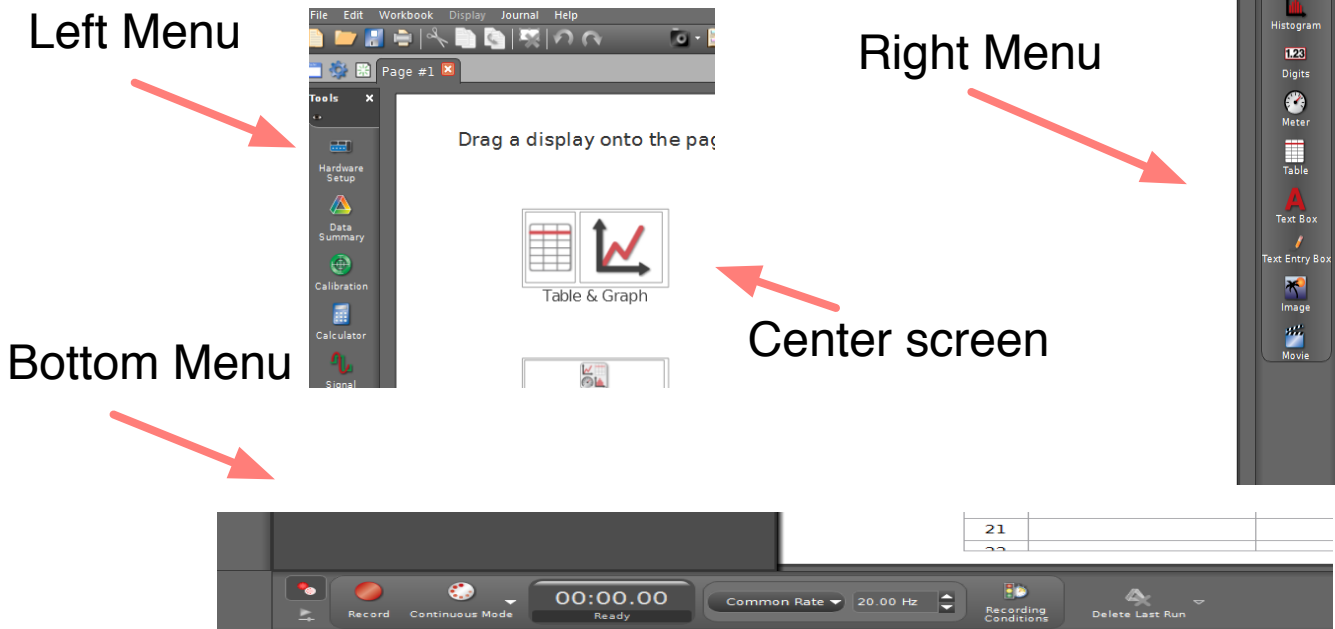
Left Menu

File Edit Workbook Display Journal Help

Page #1

Tools

Hardware Setup

Data Summary

Calibration

Calculator

Signal

Drag a display onto the pag

Table & Graph

Right Menu

Histogram

1.23

Digits

Meter

Table

Text Box

Text Entry Box

Image

Movie

Center screen

Bottom Menu

21

22

Record

Continuous Mode

00:00.00

Ready

Common Rate

20.00 Hz

Recording Conditions

Delete Last Run